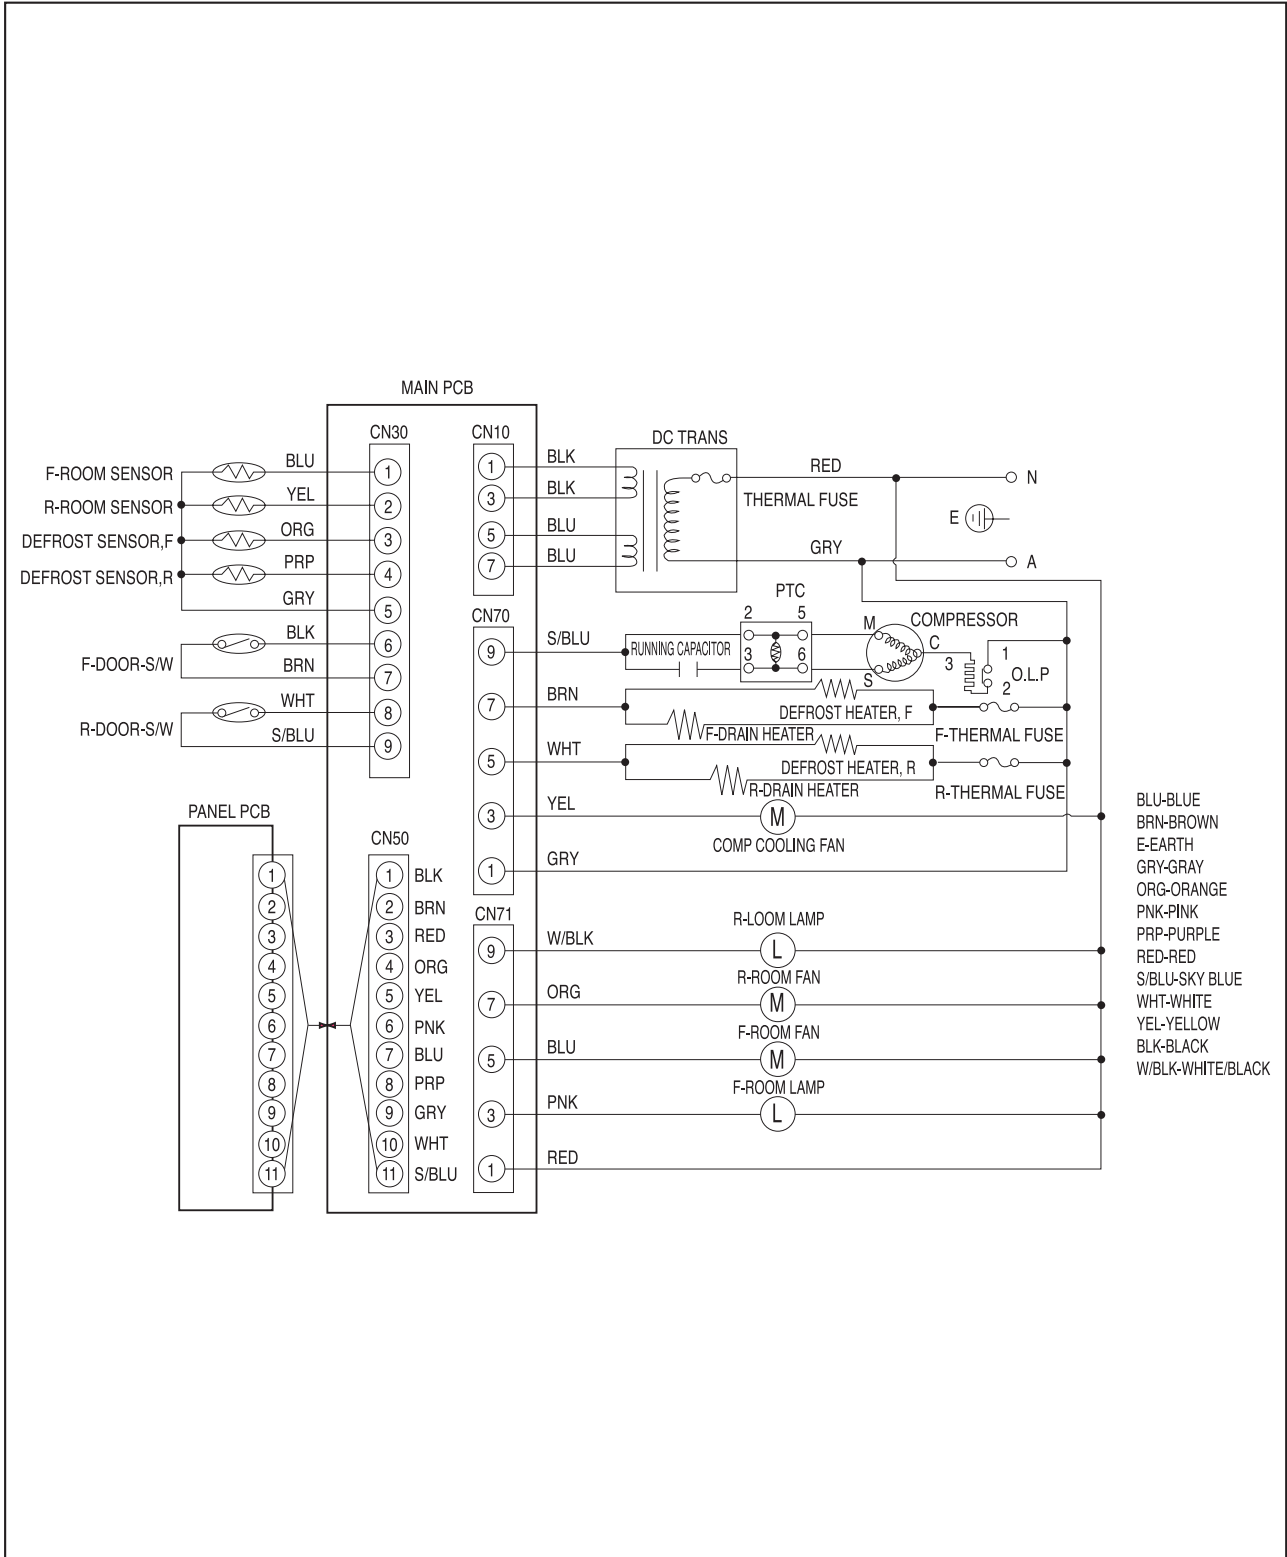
MAIN PCB

CN30
F-ROOM SENSOR BLU 1
R-ROOM SENSOR YEL 2
DEFROST SENSOR,F ORG 3
DEFROST SENSOR,R PRP 4
GRY 5
BLK 6
F-DOOR-S/W BRN 7
WHT 8
R-DOOR-S/W S/BLU 9

CN10
1 BLK
3 BLK
5 BLU
7 BLU

DC TRANS
RED
THERMAL FUSE
N
E
GRY
A

CN70
9 S/BLU
RUNNING CAPACITOR
PTC
2 5
3 6
M
COMPRESSOR
C
S
3
1
2
O.L.P
7 BRN
DEFROST HEATER, F
F-DRAIN HEATER
F-THERMAL FUSE
5 WHT
DEFROST HEATER, R
R-DRAIN HEATER
R-THERMAL FUSE
3 YEL
M
COMP COOLING FAN
1 GRY

PANEL PCB
1 2 3 4 5 6 7 8 9 10 11

CN50
1 BLK
2 BRN
3 RED
4 ORG
5 YEL
6 PNK
7 BLU
8 PRP
9 GRY
10 WHT
11 S/BLU

CN71
9 W/BLK
R-LOOM LAMP
L
7 ORG
R-ROOM FAN
M
5 BLU
F-ROOM FAN
M
3 PNK
F-ROOM LAMP
L
1 RED

BLU-BLUE
BRN-BROWN
E-EARTH
GRY-GRAY
ORG-ORANGE
PNK-PINK
PRP-PURPLE
RED-RED
S/BLU-SKY BLUE
WHT-WHITE
YEL-YELLOW
BLK-BLACK
W/BLK-WHITE/BLACK